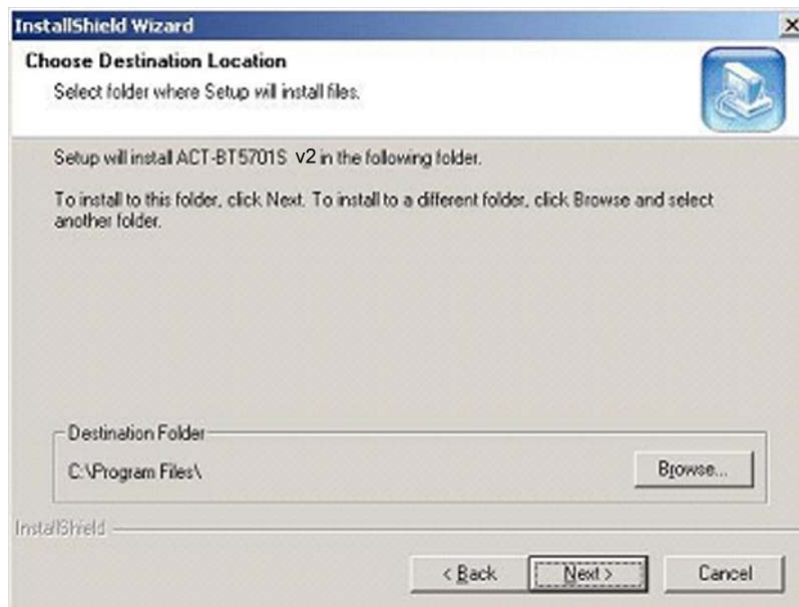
InstallShield Wizard

Choose Destination Location

Select folder where Setup will install files.

Setup will install ACT-BT5701S v2 in the following folder.

To install to this folder, click Next. To install to a different folder, click Browse and select another folder.

Destination Folder

C:\Program Files\

Browse...

InstallShield

< Back

Next >

Cancel